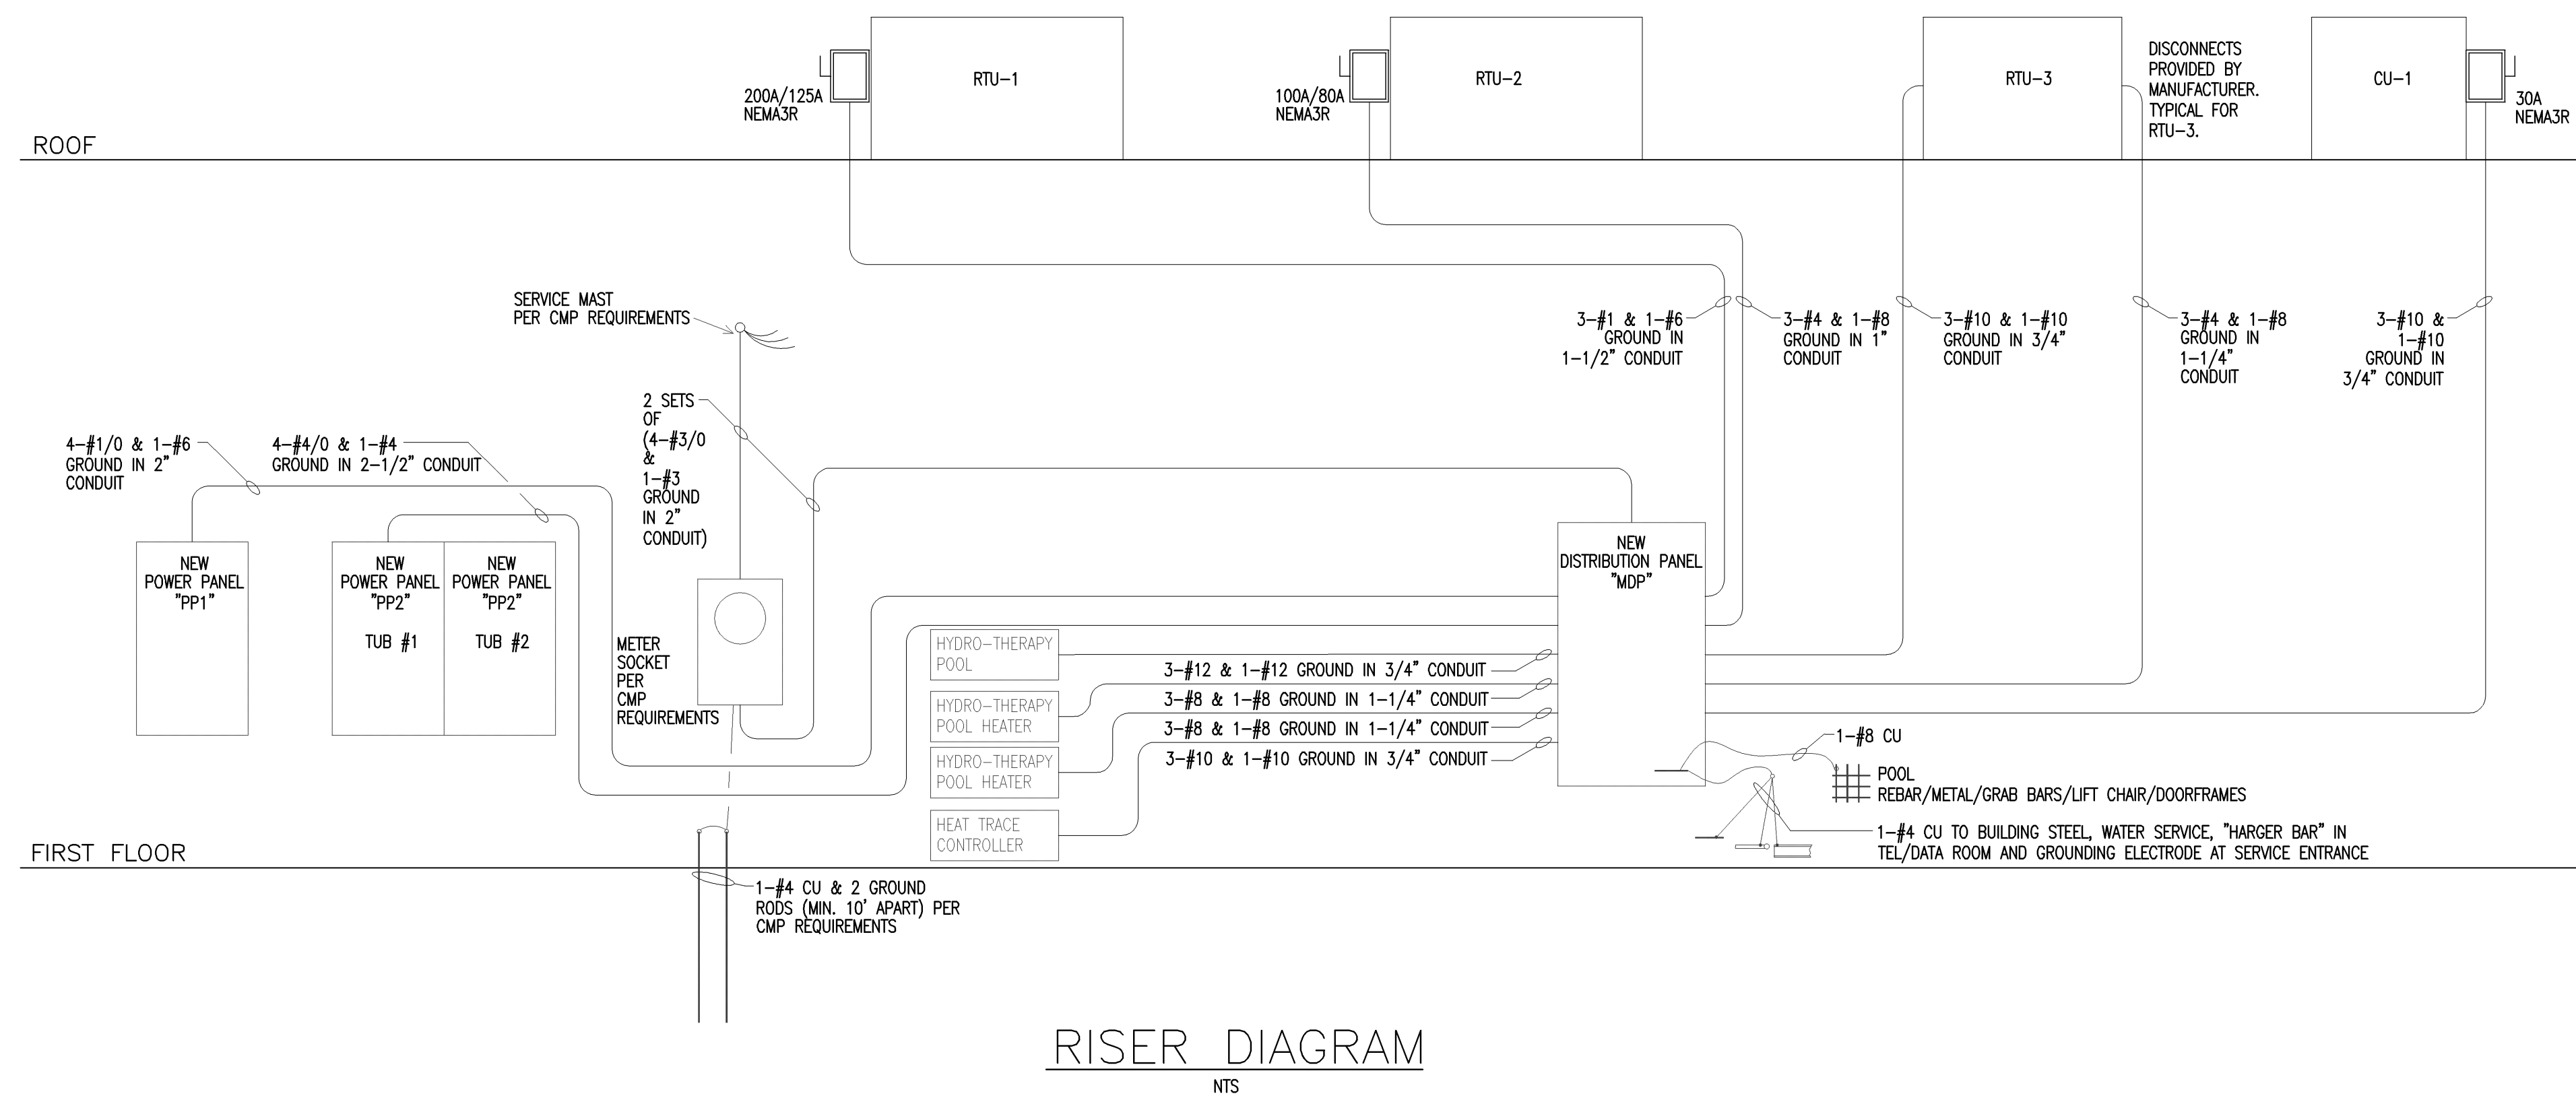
RTU-1

200A/125A
NEMA3R

RTU-2

100A/80A
NEMA3R

RTU-3

DISCONNECTS PROVIDED BY MANUFACTURER. TYPICAL FOR RTU-3.

CU-1

30A
NEMA3R

ROOF

SERVICE MAST PER CMP REQUIREMENTS

3-#1 & 1-#6 GROUND IN 1-1/2" CONDUIT

3-#4 & 1-#8 GROUND IN 1" CONDUIT

3-#10 & 1-#10 GROUND IN 3/4" CONDUIT

3-#4 & 1-#8 GROUND IN 1-1/4" CONDUIT

3-#10 & 1-#10 GROUND IN 3/4" CONDUIT

2 SETS OF (4-#3/0 & 1-#3 GROUND IN 2" CONDUIT)

4-#1/0 & 1-#6 GROUND IN 2" CONDUIT

4-#4/0 & 1-#4 GROUND IN 2-1/2" CONDUIT

NEW POWER PANEL "PP1"

NEW POWER PANEL "PP2"

TUB #1

NEW POWER PANEL "PP2"

TUB #2

METER SOCKET PER CMP REQUIREMENTS

NEW DISTRIBUTION PANEL "MDP"

HYDRO-THERAPY POOL

HYDRO-THERAPY POOL HEATER

HYDRO-THERAPY POOL HEATER

HEAT TRACE CONTROLLER

3-#12 & 1-#12 GROUND IN 3/4" CONDUIT

3-#8 & 1-#8 GROUND IN 1-1/4" CONDUIT

3-#8 & 1-#8 GROUND IN 1-1/4" CONDUIT

3-#10 & 1-#10 GROUND IN 3/4" CONDUIT

1-#8 CU

POOL
REBAR/METAL/GRAB BARS/LIFT CHAIR/DOORFRAMES

1-#4 CU TO BUILDING STEEL, WATER SERVICE, "HARGER BAR" IN TEL/DATA ROOM AND GROUNDING ELECTRODE AT SERVICE ENTRANCE

FIRST FLOOR

1-#4 CU & 2 GROUND RODS (MIN. 10' APART) PER CMP REQUIREMENTS

RISER DIAGRAM
NTS